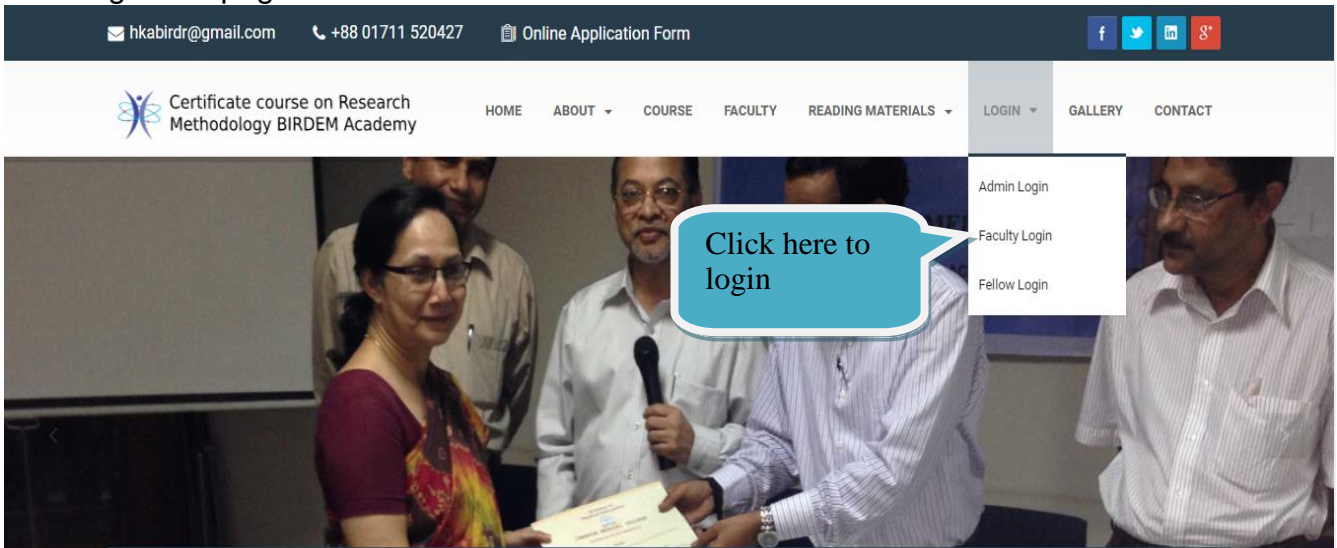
hkabirdr@gmail.com +88 01711 520427 Online Application Form

f in g+

Certificate course on Research Methodology BIRDEM Academy

HOME ABOUT COURSE FACULTY READING MATERIALS LOGIN GALLERY CONTACT

Admin Login
Faculty Login
Fellow Login

Click here to login